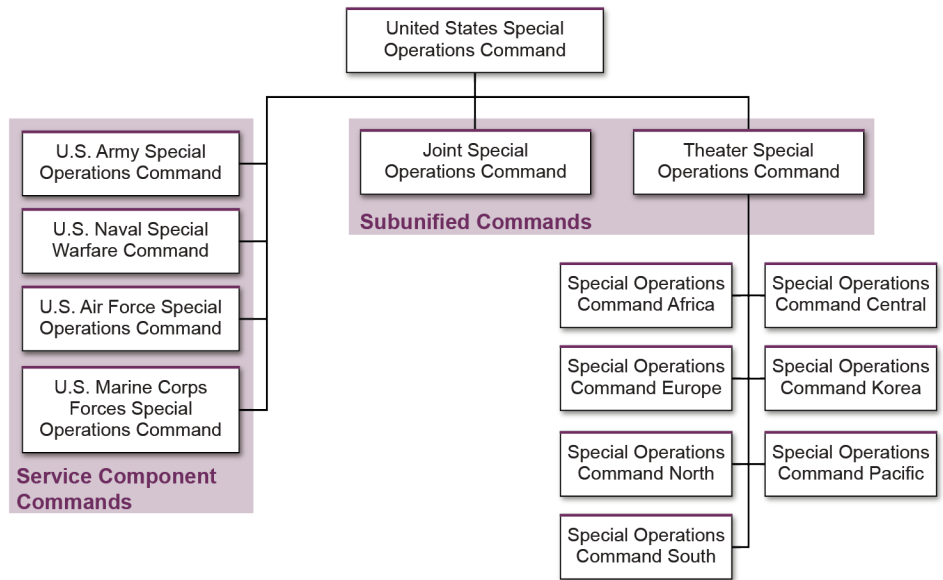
United States Special Operations Command

U.S. Army Special Operations Command

U.S. Naval Special Warfare Command

U.S. Air Force Special Operations Command

U.S. Marine Corps Forces Special Operations Command

Service Component Commands

Joint Special Operations Command

Theater Special Operations Command

Subunified Commands

Special Operations Command Africa

Special Operations Command Central

Special Operations Command Europe

Special Operations Command Korea

Special Operations Command North

Special Operations Command Pacific

Special Operations Command South